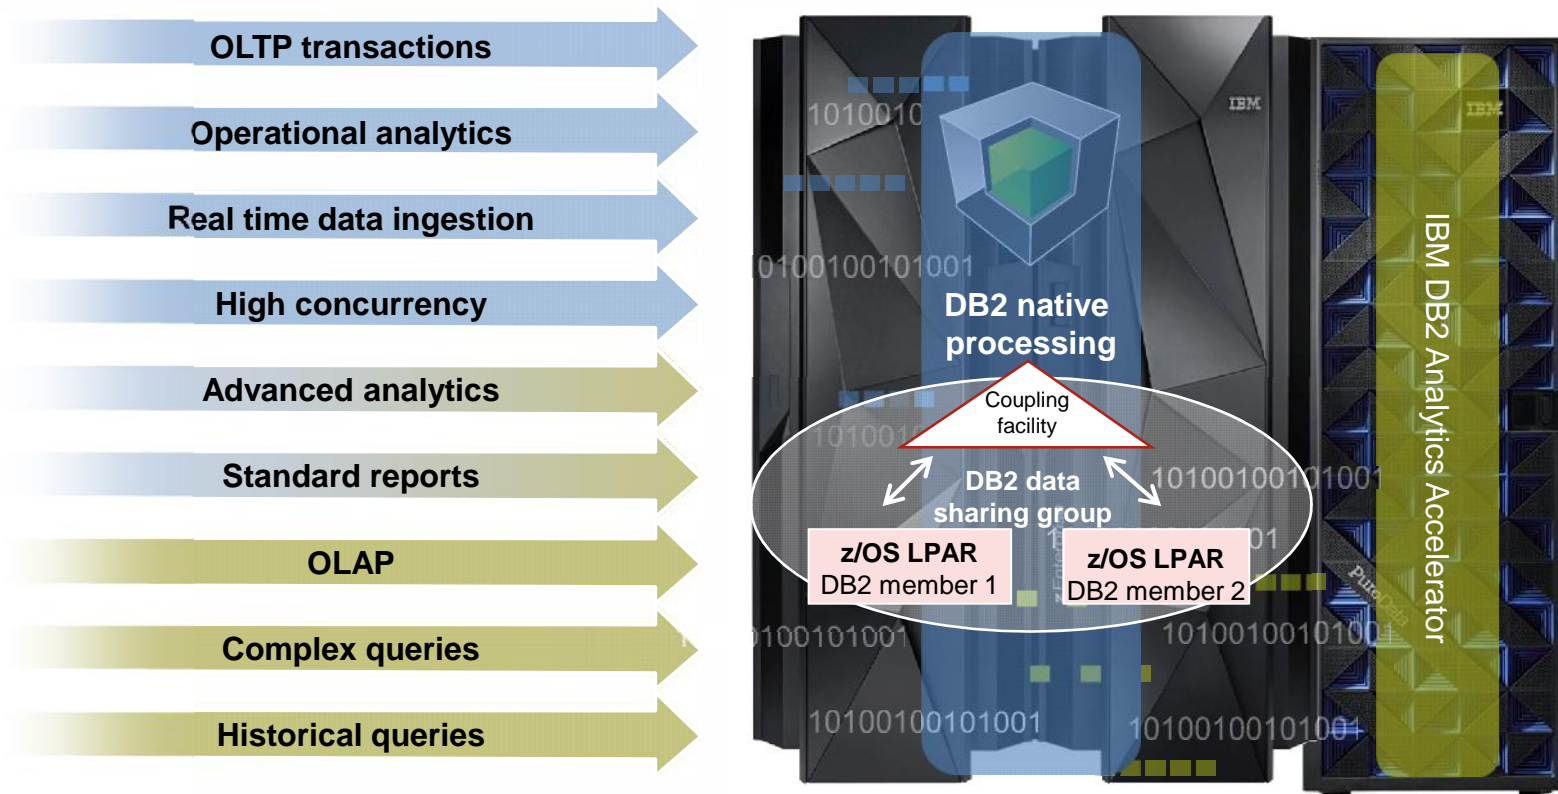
OLTP transactions

Operational analytics

Real time data ingestion

High concurrency

Advanced analytics

Standard reports

OLAP

Complex queries

Historical queries

1010010

10100100101001

10100

IBM

IBM

DB2 native processing

Coupling facility

DB2 data sharing group

10100100101001

z/OS LPAR
DB2 member 1

z/OS LPAR
DB2 member 2

10100100101001

10100100101001

10100100101001

10100100101001

PureData

IBM DB2 Analytics Accelerator